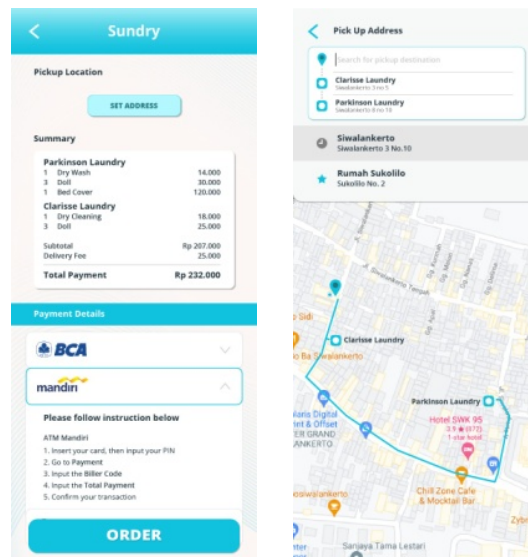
Sundry

Pickup Location

SET ADDRESS

Summary

Parkinson Laundry

| | | |
|---|---|---|
| 1 | Dry Wash | 14.000 |
| 3 | Doll | 30.000 |
| 1 | Bed Cover | 120.000 |

Clarisse Laundry

| | | |
|---|---|---|
| 1 | Dry Cleaning | 18.000 |
| 3 | Doll | 25.000 |

Subtotal Rp 207.000
Delivery Fee 25.000

Total Payment Rp 232.000

Payment Details

BCA

mandiri

Please follow instruction below

ATM Mandiri
1. Insert your card, then input your PIN
2. Go to Payment
3. Input the Biller Code
4. Input the Total Payment
5. Confirm your transaction

ORDER

Pick Up Address

Search for pickup destination

Clarisse Laundry
Siwalankerto 3 no 5

Parkinson Laundry
Siwalankerto 8 no 18

Siwalankerto
Siwalankerto 3 No.10

Rumah Sukolilo
Sukolilo No. 2

Clarisse Laundry

Parkinson Laundry

Hotel SWK 95

1-star hotel

Chill Zone Cafe & Mocktail Bar

Sidi

Ba Siwalankerto

Digital & Offset

GRAND KERTO

Siwalankerto

Sariaya Tama Lestari

Jl. Siwalankerto Tengah

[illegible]